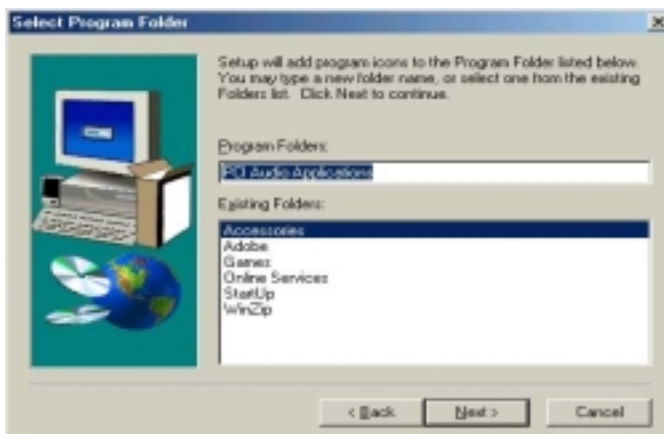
Select Program Folder

×

Setup will add program icons to the Program Folder listed below. You may type a new folder name, or select one from the existing Folders list. Click Next to continue.

Program Folders:

PCI Audio Applications

Existing Folders:

Accessories
Adobe
Games
Online Services
StartUp
WinZip

< Back

Next >

Cancel